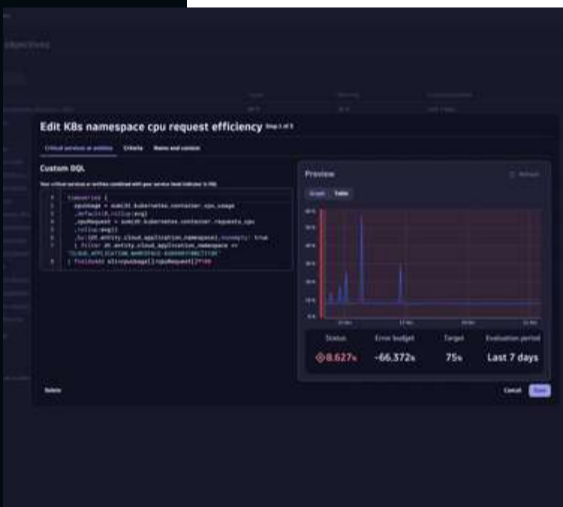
Edit K8s namespace cpu request efficiency Step 1 of 3

Critical services or entities Criteria Name and context

Custom DQL

Your critical services or entities combined with your service level indicator in DQL

timeseries {
cpuUsage = sum(dt.kubernetes.container.cpu_usage
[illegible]
cpuRequest = sum(dt.kubernetes.container.requests_cpu
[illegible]
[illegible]
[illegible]
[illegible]
| fieldsAdd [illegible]

Preview

Graph Table

Status
8.627%

Error budget
-66.372%

Target
75%

Evaluation period
Last 7 days

Delete

Cancel Next